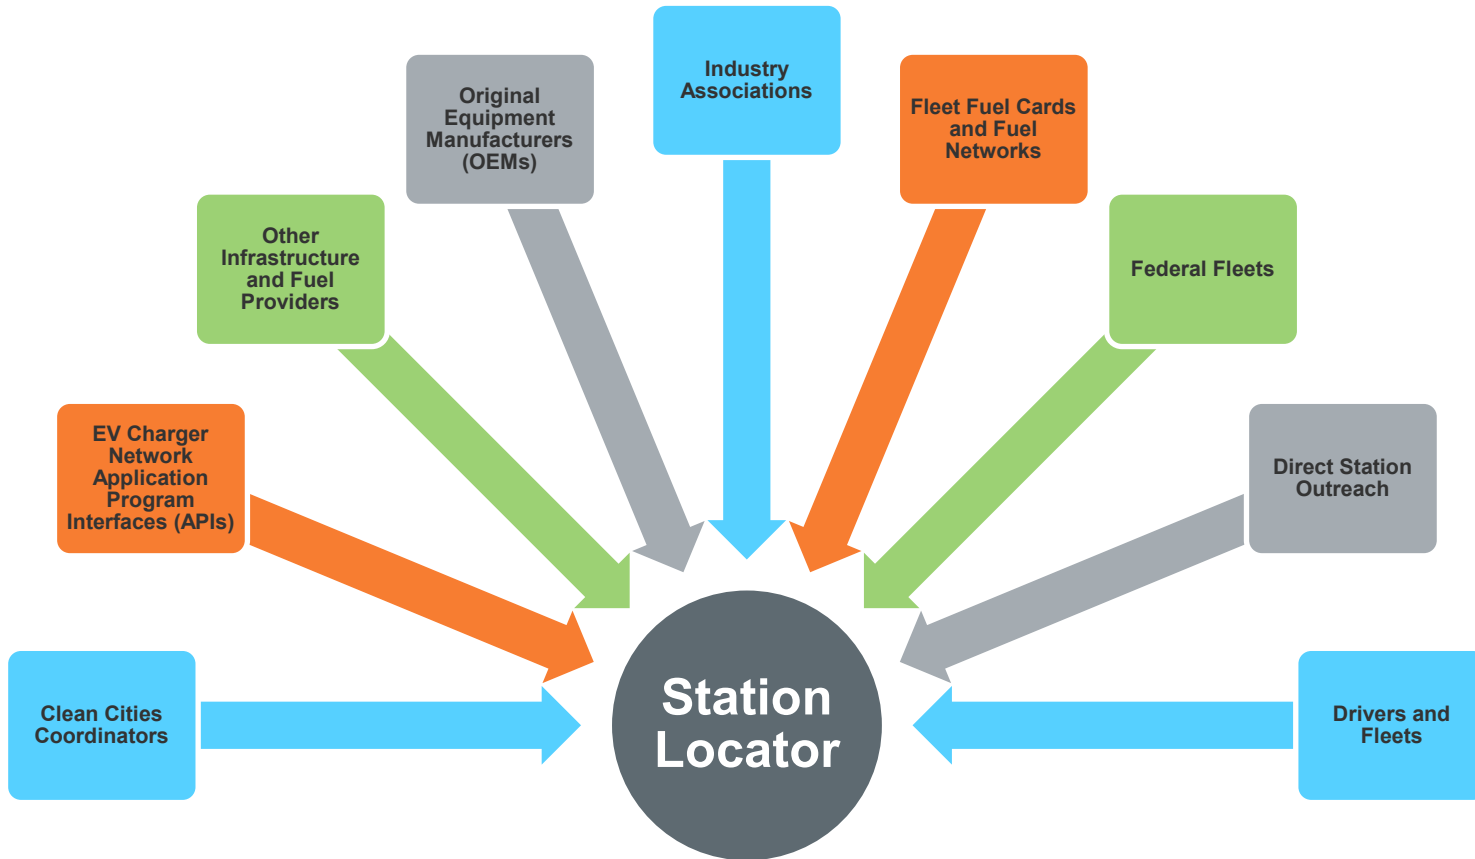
Industry Associations

Original Equipment Manufacturers (OEMs)

Fleet Fuel Cards and Fuel Networks

Other Infrastructure and Fuel Providers

Federal Fleets

EV Charger Network Application Program Interfaces (APIs)

Direct Station Outreach

Clean Cities Coordinators

Station Locator

Drivers and Fleets